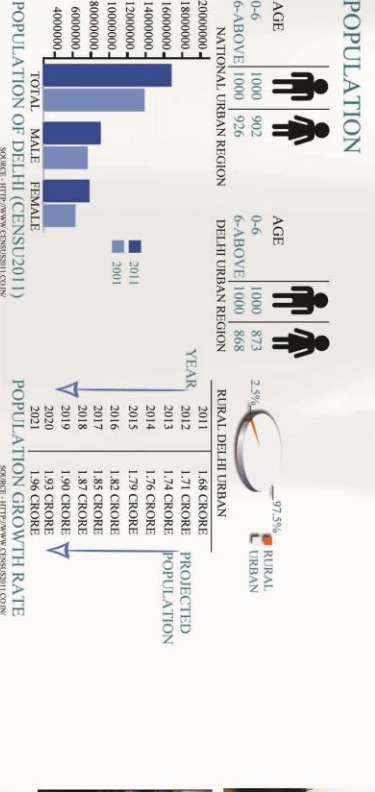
POPULATION

| AGE | | |
|---|---|---|
| 0-6 | 1000 | 902 |
| 6-ABOVE | 1000 | 926 |

NATIONAL URBAN REGION

| AGE | | |
|---|---|---|
| 0-6 | 1000 | 873 |
| 6-ABOVE | 1000 | 868 |

DELHI URBAN REGION

2000000
1800000
1600000
1400000
1200000
1000000
8000000
600000
400000

TOTAL MALE FEMALE

2011
2001

POPULATION OF DELHI (CENSUS2011)

SOURCE - HTTP://WWW.CENSUS2011.CO.IN/

2.5%
97.5%
RURAL
URBAN

RURAL DELHI URBAN

| YEAR | PROJECTED POPULATION |
|---|---|
| 2011 | 1.68 CRORE |
| 2012 | 1.71 CRORE |
| 2013 | 1.74 CRORE |
| 2014 | 1.76 CRORE |
| 2015 | 1.79 CRORE |
| 2016 | 1.82 CRORE |
| 2017 | 1.85 CRORE |
| 2018 | 1.87 CRORE |
| 2019 | 1.90 CRORE |
| 2020 | 1.93 CRORE |
| 2021 | 1.96 CRORE |

POPULATION GROWTH RATE

SOURCE - HTTP://WWW.CENSUS2011.CO.IN/